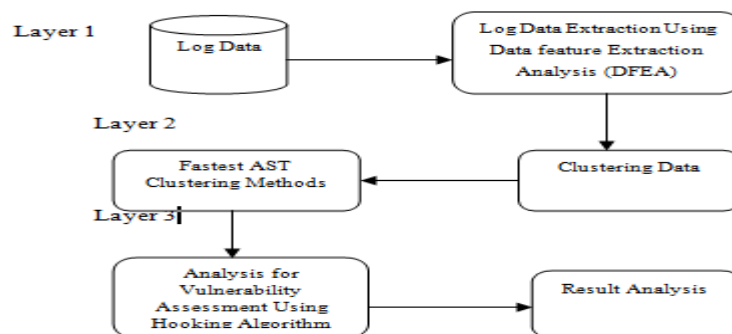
Layer 1

Log Data

Log Data Extraction Using Data feature Extraction Analysis (DFEA)

Layer 2

Fastest AST Clustering Methods

Clustering Data

Layer 3

Analysis for Vulnerability Assessment Using Hooking Algorithm

Result Analysis